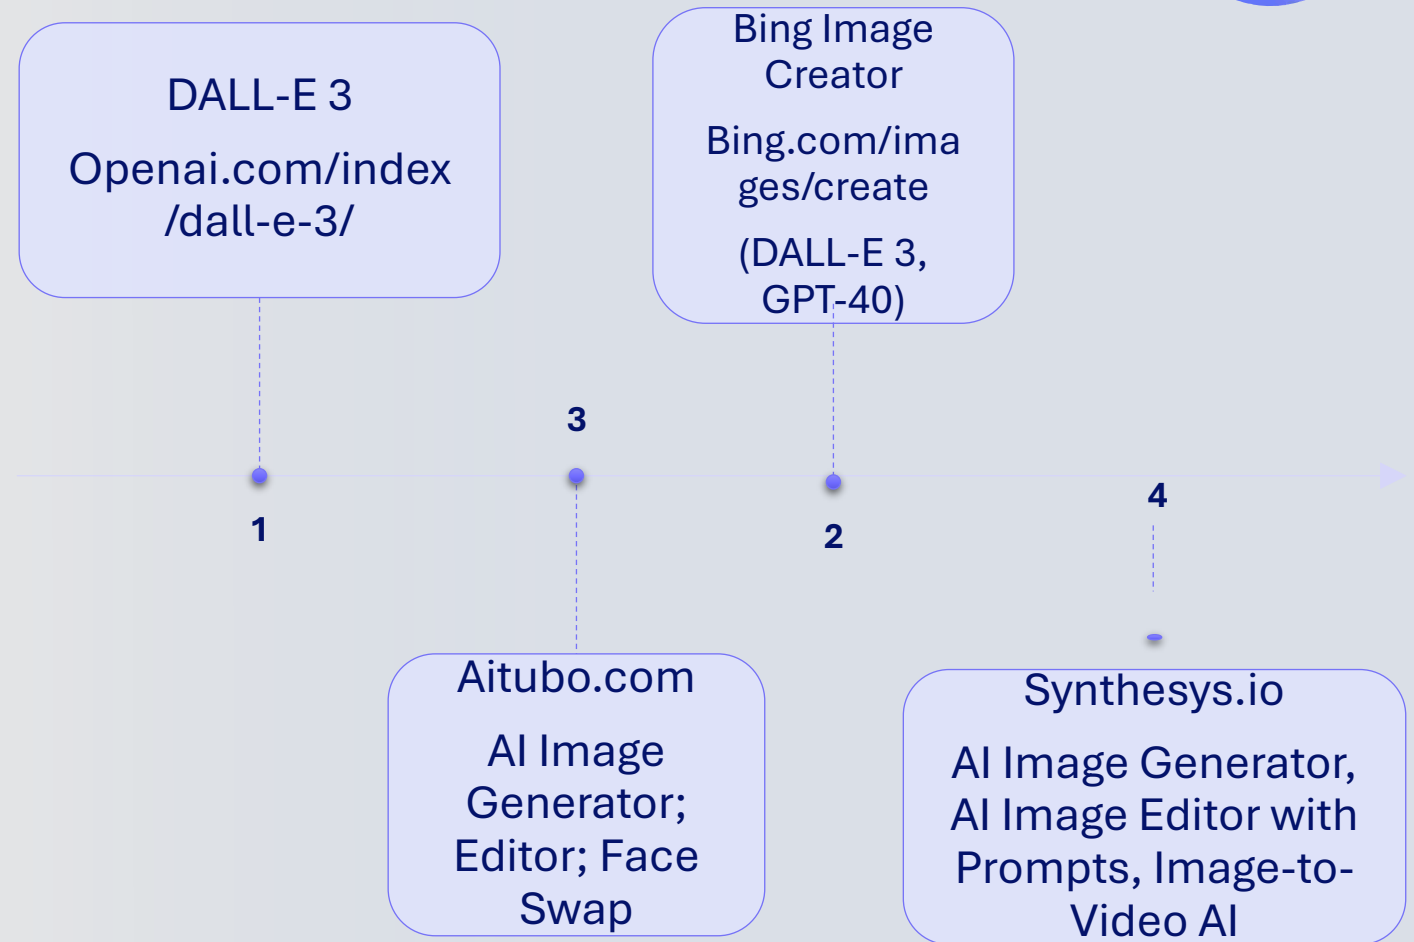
DALL-E 3

Openai.com/index/dall-e-3/

Bing Image Creator

Bing.com/images/create

(DALL-E 3, GPT-40)

3

1

2

4

Aitubo.com

AI Image Generator; Editor; Face Swap

Synthesys.io

AI Image Generator, AI Image Editor with Prompts, Image-to-Video AI